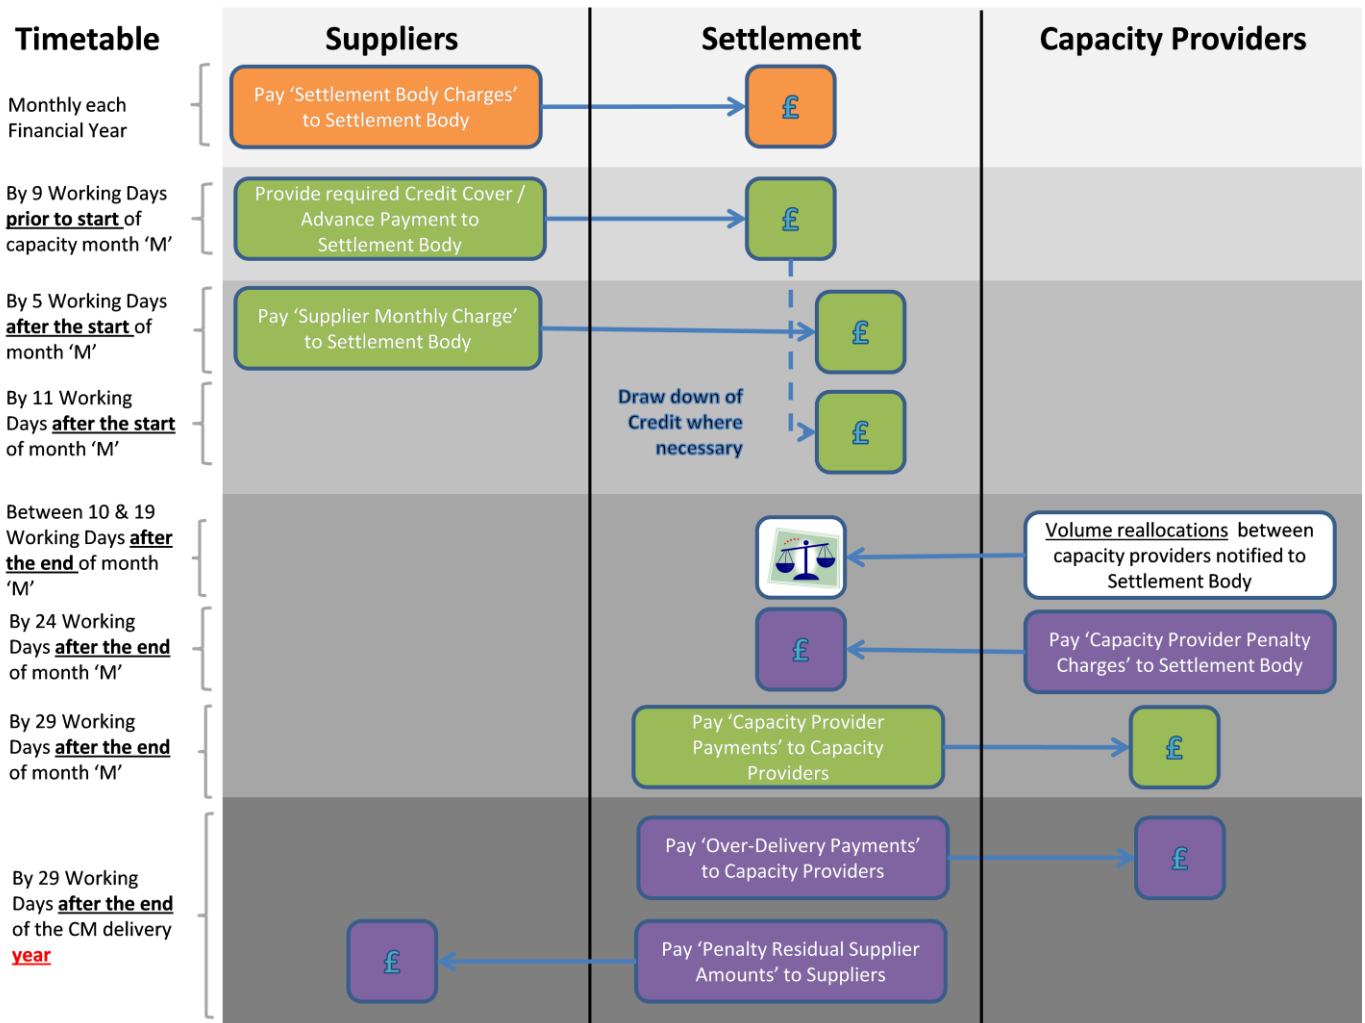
Timetable

Suppliers

Settlement

Capacity Providers

Monthly each Financial Year

Pay 'Settlement Body Charges' to Settlement Body

£

By 9 Working Days prior to start of capacity month 'M'

Provide required Credit Cover / Advance Payment to Settlement Body

£

By 5 Working Days after the start of month 'M'

Pay 'Supplier Monthly Charge' to Settlement Body

£

By 11 Working Days after the start of month 'M'

Draw down of Credit where necessary

£

Between 10 & 19 Working Days after the end of month 'M'

Volume reallocations between capacity providers notified to Settlement Body

By 24 Working Days after the end of month 'M'

£

Pay 'Capacity Provider Penalty Charges' to Settlement Body

By 29 Working Days after the end of month 'M'

Pay 'Capacity Provider Payments' to Capacity Providers

£

By 29 Working Days after the end of the CM delivery year

Pay 'Over-Delivery Payments' to Capacity Providers

£

£

Pay 'Penalty Residual Supplier Amounts' to Suppliers